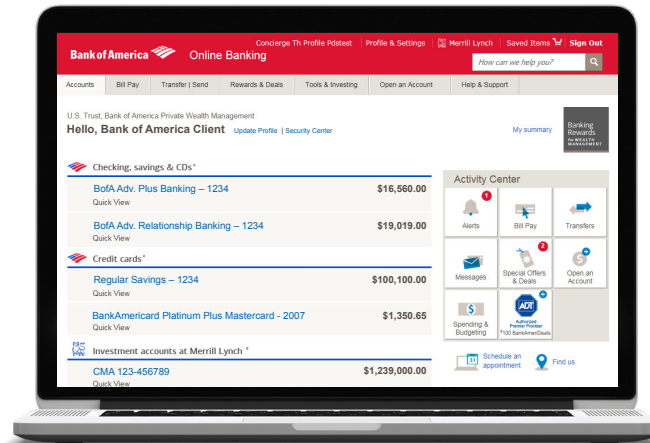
Bank of America Online Banking

Concierge Th Profile Pdstest | Profile & Settings | Merrill Lynch | Saved Items | Sign Out

How can we help you?

Accounts | Bill Pay | Transfer | Send | Rewards & Deals | Tools & Investing | Open an Account | Help & Support

U.S. Trust, Bank of America Private Wealth Management

Hello, Bank of America Client Update Profile | Security Center

My summary

Banking Rewards for WEALTH MANAGEMENT

Checking, savings & CDs*

BofA Adv. Plus Banking – 1234 $16,560.00
Quick View

BofA Adv. Relationship Banking – 1234 $19,019.00
Quick View

Credit cards*

Regular Savings – 1234 $100,100.00
Quick View

BankAmericard Platinum Plus Mastercard - 2007 $1,350.65
Quick View

Investment accounts at Merrill Lynch *

CMA 123-456789 $1,239,000.00
Quick View

Activity Center

1
Alerts

Bill Pay

Transfers

Messages

2
Special Offers & Deals

Open an Account

Spending & Budgeting

ADT Authorized Premier Provider
$100 BankAmeriDeals

31
Schedule an appointment

Find us